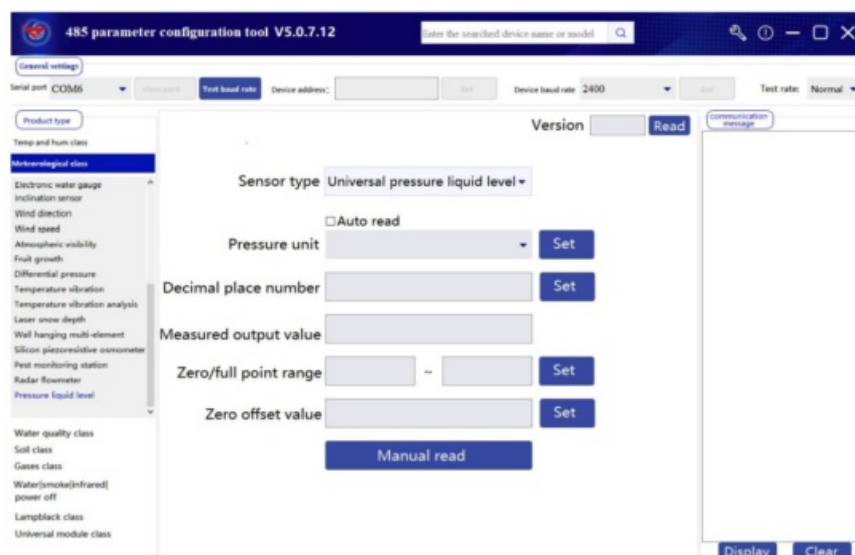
485 parameter configuration tool V5.0.7.12

Enter the searched device name or model

General settings

Serial port COM6

Close port

Test baud rate

Device address:

Set

Device baud rate 2400

Set

Test rate: Normal

Product type

Temp and hum class

Metreorological class

Electronic water gauge
Inclination sensor
Wind direction
Wind speed
Atmospheric visibility
Fruit growth
Differential pressure
Temperature vibration
Temperature vibration analysis
Laser snow depth
Wall hanging multi-element
Silicon piezoresistive osmometer
Pest monitoring station
Radar flowmeter
Pressure liquid level

Water quality class
Soil class
Gases class
Water|smoke|infrared| power off
Lampblack class
Universal module class

Version Read

Sensor type Universal pressure liquid level

☐Auto read

Pressure unit Set

Decimal place number Set

Measured output value

Zero/full point range ~ Set

Zero offset value Set

Manual read

communication message

Display Clear